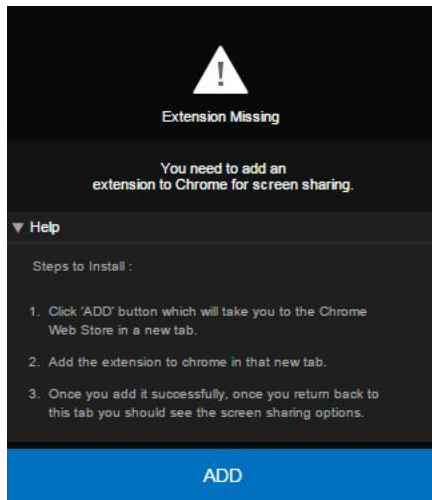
Extension Missing

You need to add an extension to Chrome for screen sharing.

▼ Help

Steps to Install :

1. Click 'ADD' button which will take you to the Chrome Web Store in a new tab.

2. Add the extension to chrome in that new tab.

3. Once you add it successfully, once you return back to this tab you should see the screen sharing options.

ADD